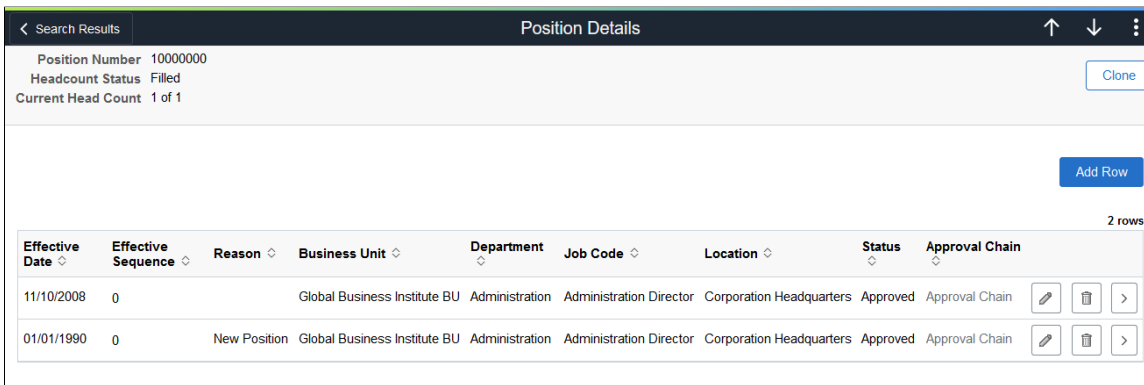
Search Results

Position Details

Position Number 10000000
Headcount Status Filled
Current Head Count 1 of 1

Clone

Add Row

2 rows

| Effective Date | Effective Sequence | Reason | Business Unit | Department | Job Code | Location | Status | Approval Chain |
|---|---|---|---|---|---|---|---|---|
| 11/10/2008 | 0 | | Global Business Institute BU | Administration | Administration Director | Corporation Headquarters | Approved | Approval Chain |
| 01/01/1990 | 0 | New Position | Global Business Institute BU | Administration | Administration Director | Corporation Headquarters | Approved | Approval Chain |